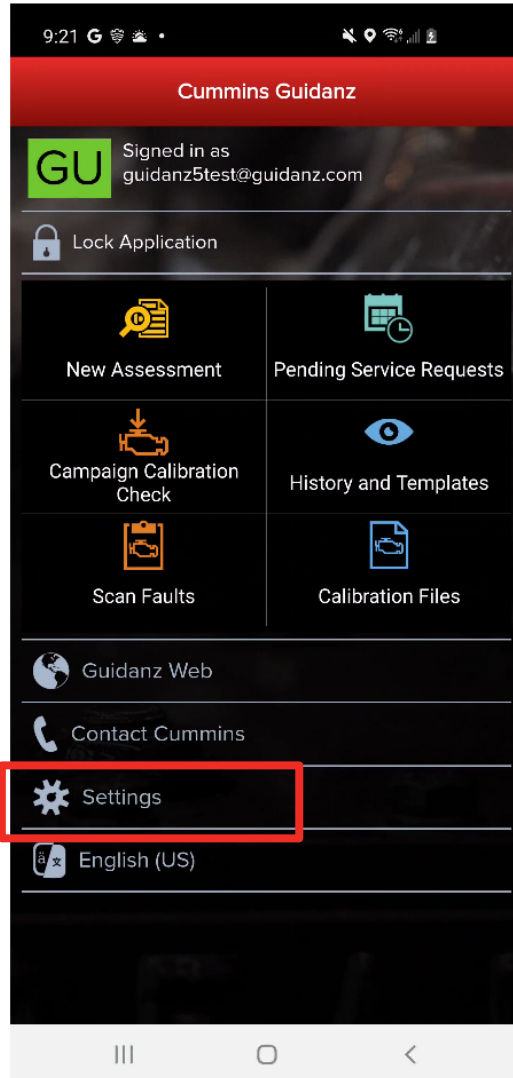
9:21 G

Cummins Guidanz

GU Signed in as guidanz5test@guidanz.com

Lock Application

New Assessment

Pending Service Requests

Campaign Calibration Check

History and Templates

Scan Faults

Calibration Files

Guidanz Web

Contact Cummins

Settings

English (US)